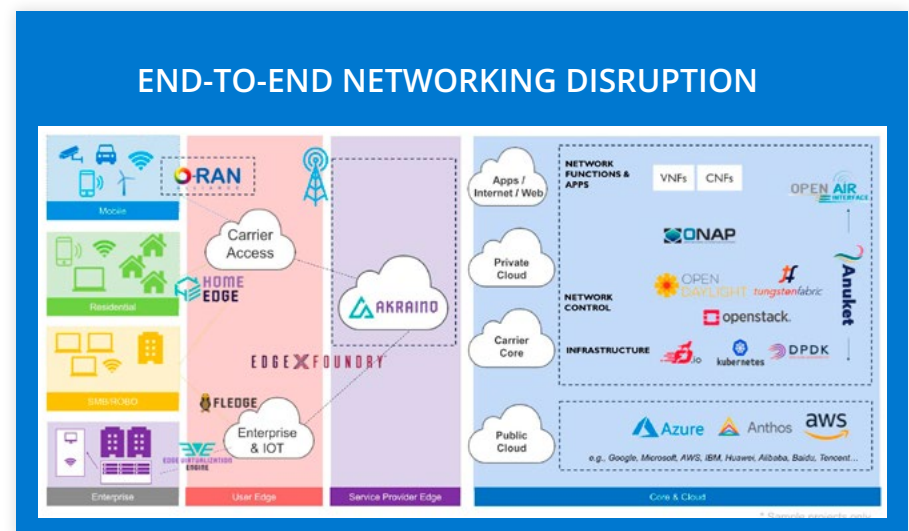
END-TO-END NETWORKING DISRUPTION

Mobile

O-RAN

Carrier Access

Residential

HOME EDGE

AKRAINO

SMB/ROBO

EDGE X FOUNDRY

FLEDGE

Enterprise & IOT

EDGE VIRTUALIZATION ENGINE

Enterprise

User Edge

Service Provider Edge

Apps / Internet / Web

Private Cloud

Carrier Core

Public Cloud

NETWORK FUNCTIONS & APPS

VNFs

CNFs

OPEN AIR INTERFACE

ONAP

OPEN DAYLIGHT

tungstenfabric

Anuket

NETWORK CONTROL

openstack.

INFRASTRUCTURE

fd.io

kubernetes

DPDK

Azure

Anthos

aws

e.g., Google, Microsoft, AWS, IBM, Huawei, Alibaba, Baidu, Tencent...

Core & Cloud

* Sample projects only